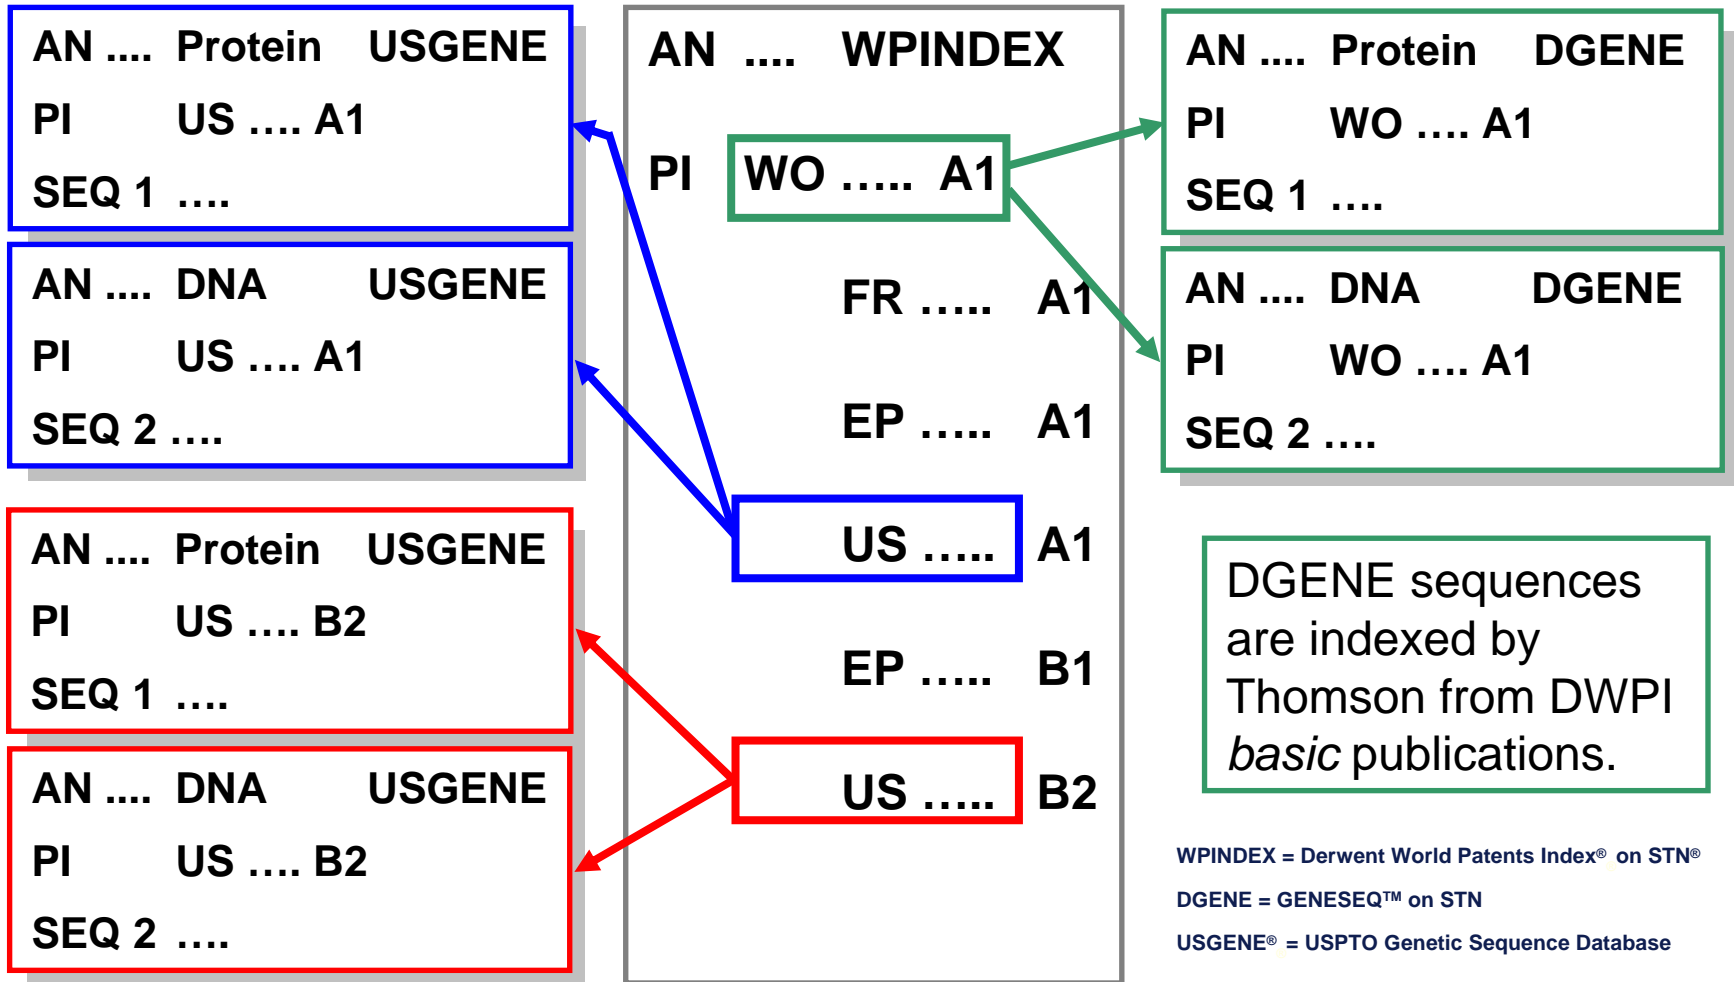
AN .... Protein USGENE
PI US .... A1
SEQ 1 ....

AN .... DNA USGENE
PI US .... A1
SEQ 2 ....

AN .... Protein USGENE
PI US .... B2
SEQ 1 ....

AN .... DNA USGENE
PI US .... B2
SEQ 2 ....

AN .... WPINDEX
PI WO ..... A1
FR ..... A1
EP ..... A1
US ..... A1
EP ..... B1
US ..... B2

AN .... Protein DGENE
PI WO .... A1
SEQ 1 ....

AN .... DNA DGENE
PI WO .... A1
SEQ 2 ....

DGENE sequences are indexed by Thomson from DWPI *basic* publications.

WPINDEX = Derwent World Patents Index® on STN®
DGENE = GENESEQ™ on STN
USGENE® = USPTO Genetic Sequence Database